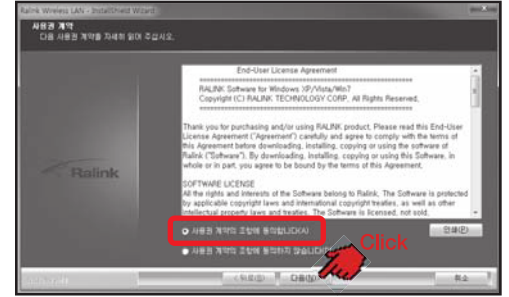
Ralink Wireless LAN - InstallShield Wizard

사용권 계약
다음 사용권 계약을 자세히 읽어 주십시오.

Ralink

End-User License Agreement
==============================
RALINK Software for Windows XP/Vista/Win7
Copyright (C) RALINK TECHNOLOGY CORP. All Rights Reserved.
==============================

Thank you for purchasing and/or using RALINK product. Please read this End-User License Agreement ("Agreement") carefully and agree to comply with the terms of this Agreement before downloading, installing, copying or using the software of Ralink ("Software"). By downloading, installing, copying or using this Software, in whole or in part, you agree to be bound by the terms of this Agreement.

SOFTWARE LICENSE
All the rights and interests of the Software belong to Ralink. The Software is protected by applicable copyright laws and international copyright treaties, as well as other intellectual property laws and treaties. The Software is licensed, not sold.

사용권 계약의 조항에 동의합니다(A)

사용권 계약의 조항에 동의하지 않습니다(D)

인쇄(P)

Click

< 뒤로(B)

다음(N) >

취소

InstallShield